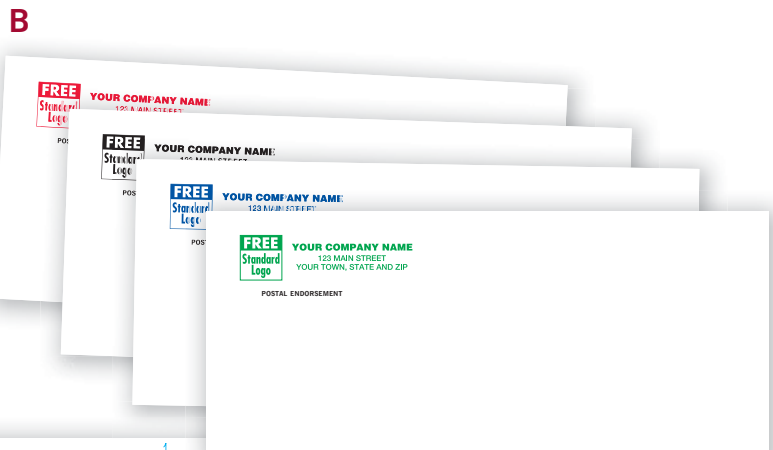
B

FREE
Standard
Logo
YOUR COMPANY NAME
123 MAIN STREET
POST

FREE
Standard
Logo
YOUR COMPANY NAME
123 MAIN STREET
POS

FREE
Standard
Logo
YOUR COMPANY NAME
123 MAIN STREET
POST

FREE
Standard
Logo
YOUR COMPANY NAME
123 MAIN STREET
YOUR TOWN, STATE AND ZIP
POSTAL ENDORSEMENT